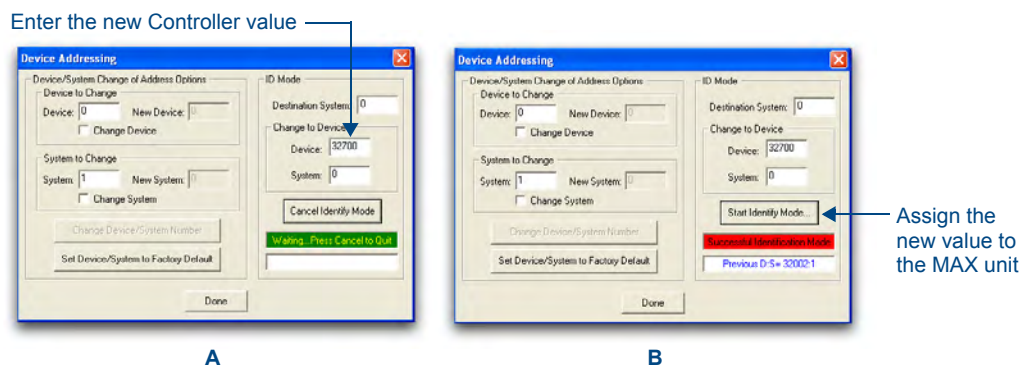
Enter the new Controller value

Device Addressing

Device/System Change of Address Options

Device to Change

Device: 0

New Device: 0

Change Device

System to Change

System: 1

New System: 0

Change System

Change Device/System Number

Set Device/System to Factory Default

ID Mode

Destination System: 0

Change to Device

Device: 32700

System: 0

Cancel Identify Mode

Waiting...Press Cancel to Quit

Done

A

Device Addressing

Device/System Change of Address Options

Device to Change

Device: 0

New Device: 0

Change Device

System to Change

System: 1

New System: 0

Change System

Change Device/System Number

Set Device/System to Factory Default

ID Mode

Destination System: 0

Change to Device

Device: 32700

System: 0

Start Identify Mode...

Successful Identification Mode

Previous D:S= 32002:1

Done

B

Assign the new value to the MAX unit